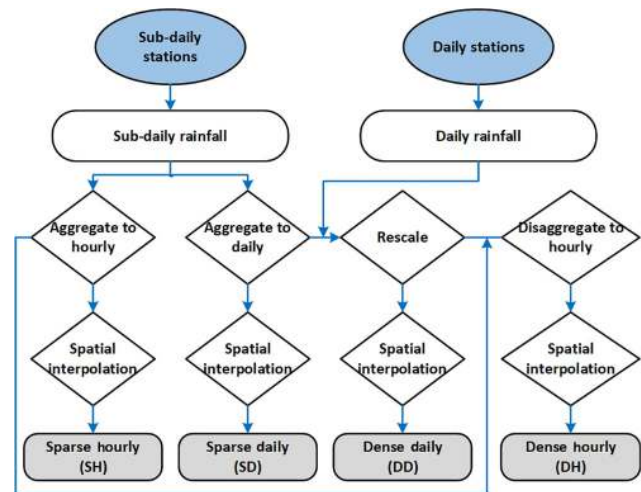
Sub-daily stations

Daily stations

Sub-daily rainfall

Daily rainfall

Aggregate to hourly

Aggregate to daily

Rescale

Disaggregate to hourly

Spatial interpolation

Spatial interpolation

Spatial interpolation

Spatial interpolation

Sparse hourly (SH)

Sparse daily (SD)

Dense daily (DD)

Dense hourly (DH)